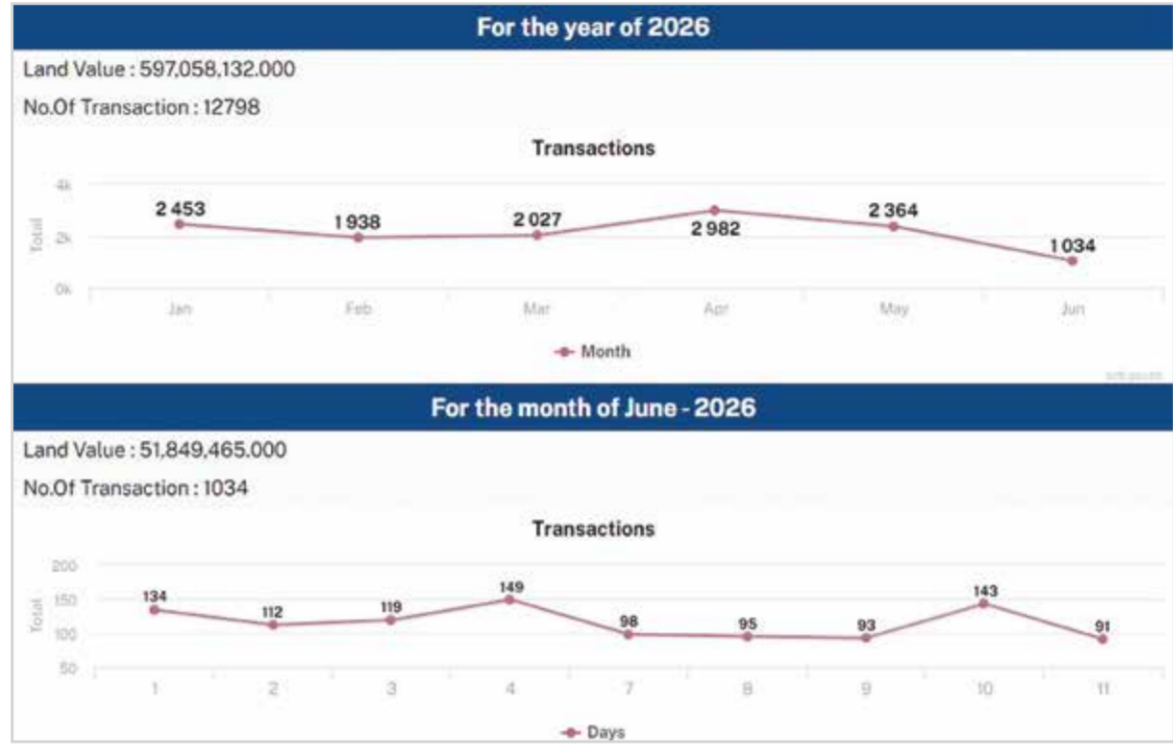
For the year of 2026

Land Value : 597,058,132,000

No.Of Transaction : 12798

Transactions

4k
2k
0k
Total

2 453
1 938
2 027
2 982
2 364
1 034

Jan Feb Mar Apr May Jun

Month

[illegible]

For the month of June - 2026

Land Value : 51,849,465,000

No.Of Transaction : 1034

Transactions

200
150
100
50
Total

134
112
119
149
98
95
93
143
91

1 2 3 4 7 8 9 10 11

Days